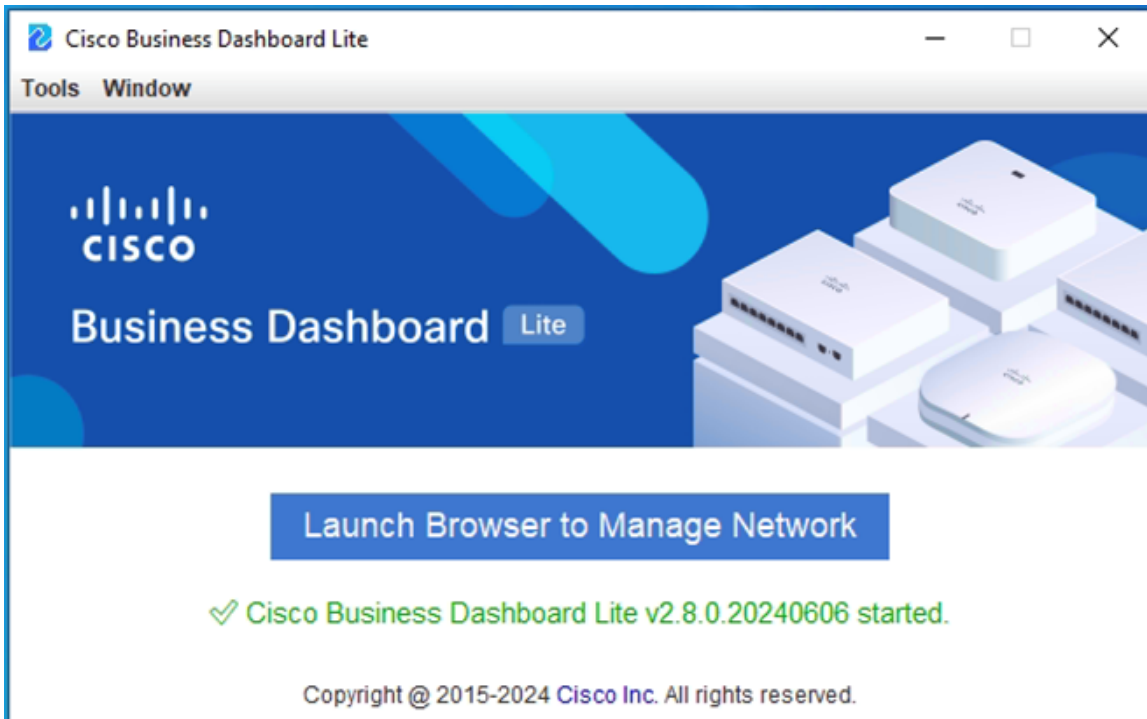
Cisco Business Dashboard Lite

Tools Window

cisco

Business Dashboard Lite

Launch Browser to Manage Network

✓ Cisco Business Dashboard Lite v2.8.0.20240606 started.

Copyright @ 2015-2024 Cisco Inc. All rights reserved.